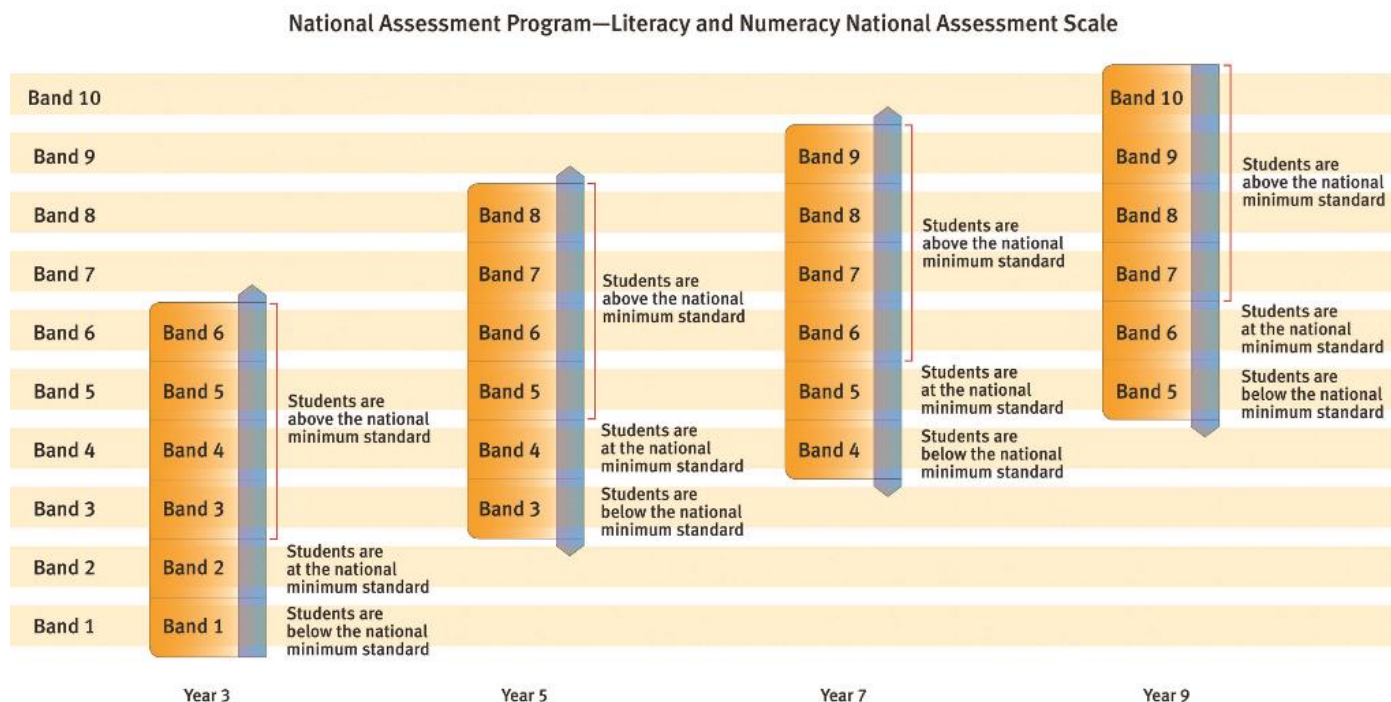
National Assessment Program—Literacy and Numeracy National Assessment Scale

Band 10
Band 9
Band 8
Band 7
Band 6
Band 5
Band 4
Band 3
Band 2
Band 1

Year 3

Band 6
Band 5
Band 4
Band 3
Band 2
Band 1

Students are above the national minimum standard

Students are at the national minimum standard

Students are below the national minimum standard

Year 5

Band 8
Band 7
Band 6
Band 5
Band 4
Band 3

Students are above the national minimum standard

Students are at the national minimum standard

Students are below the national minimum standard

Year 7

Band 9
Band 8
Band 7
Band 6
Band 5
Band 4

Students are above the national minimum standard

Students are at the national minimum standard

Students are below the national minimum standard

Year 9

Band 10
Band 9
Band 8
Band 7
Band 6
Band 5

Students are above the national minimum standard

Students are at the national minimum standard

Students are below the national minimum standard